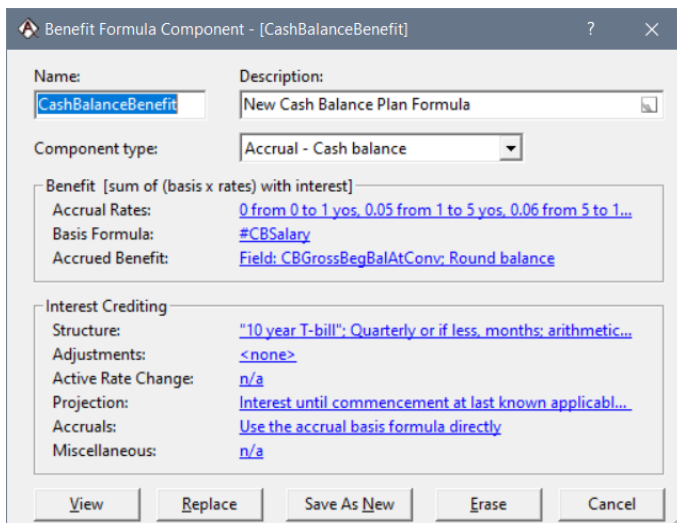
Benefit Formula Component - [CashBalanceBenefit]

?

Name:

CashBalanceBenefit

Description:

New Cash Balance Plan Formula

Component type:

Accrual - Cash balance

Benefit [sum of (basis x rates) with interest]

Accrual Rates: 0 from 0 to 1 yos, 0.05 from 1 to 5 yos, 0.06 from 5 to 1...

Basis Formula: #CBSalary

Accrued Benefit: Field: CBGrossBegBalAtConv; Round balance

Interest Crediting

Structure: "10 year T-bill"; Quarterly or if less, months; arithmetic...

Adjustments: <none>

Active Rate Change: n/a

Projection: Interest until commencement at last known applicabl...

Accruals: Use the accrual basis formula directly

Miscellaneous: n/a

View

Replace

Save As New

Erase

Cancel